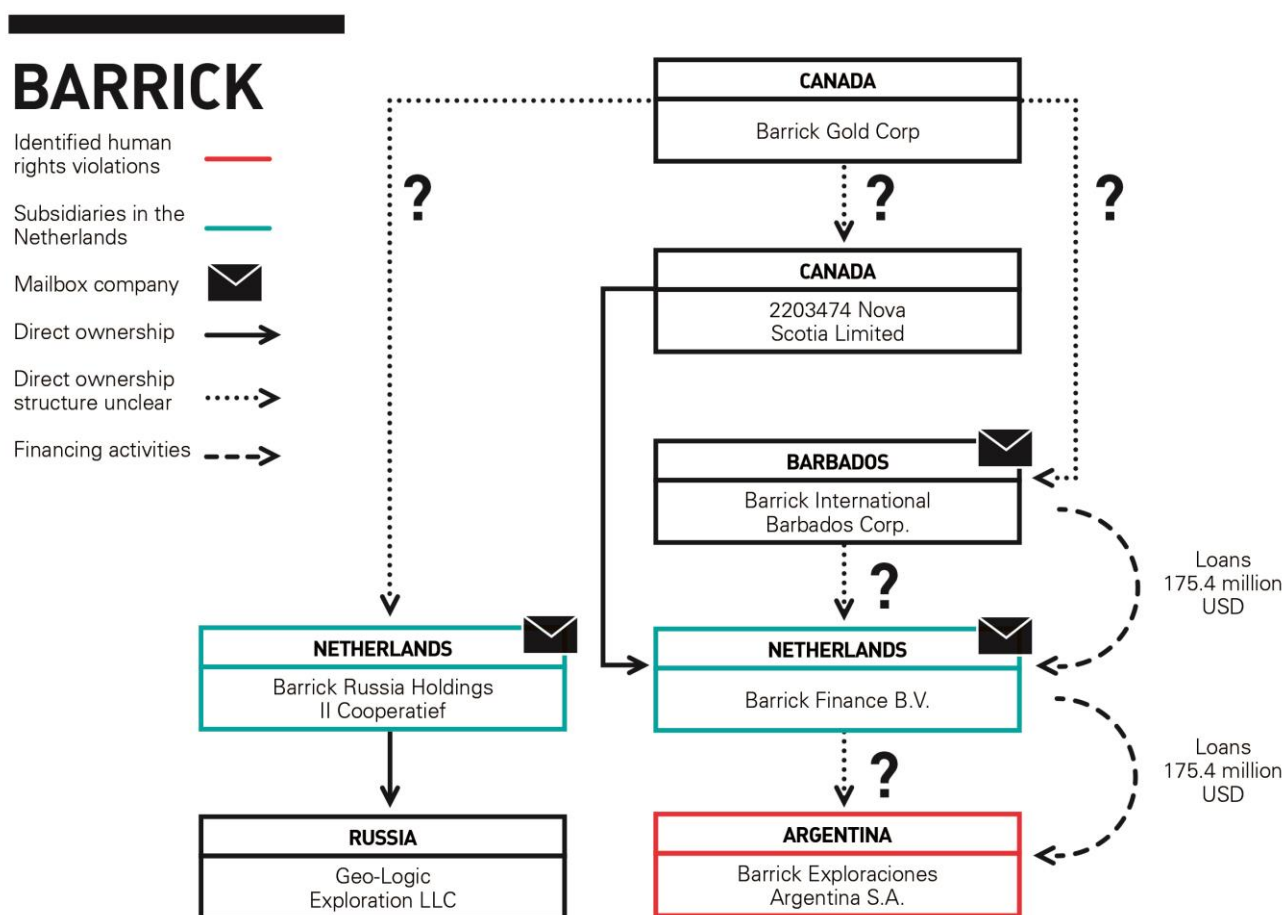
BARRICK

Identified human rights violations

Subsidiaries in the Netherlands

Mailbox company

Direct ownership

Direct ownership structure unclear

Financing activities

CANADA
Barrick Gold Corp

?

?

?

CANADA
2203474 Nova Scotia Limited

BARBADOS
Barrick International Barbados Corp.

?

Loans 175.4 million USD

NETHERLANDS
Barrick Russia Holdings II Cooperatief

NETHERLANDS
Barrick Finance B.V.

?

Loans 175.4 million USD

RUSSIA
Geo-Logic Exploration LLC

ARGENTINA
Barrick Exploraciones Argentina S.A.